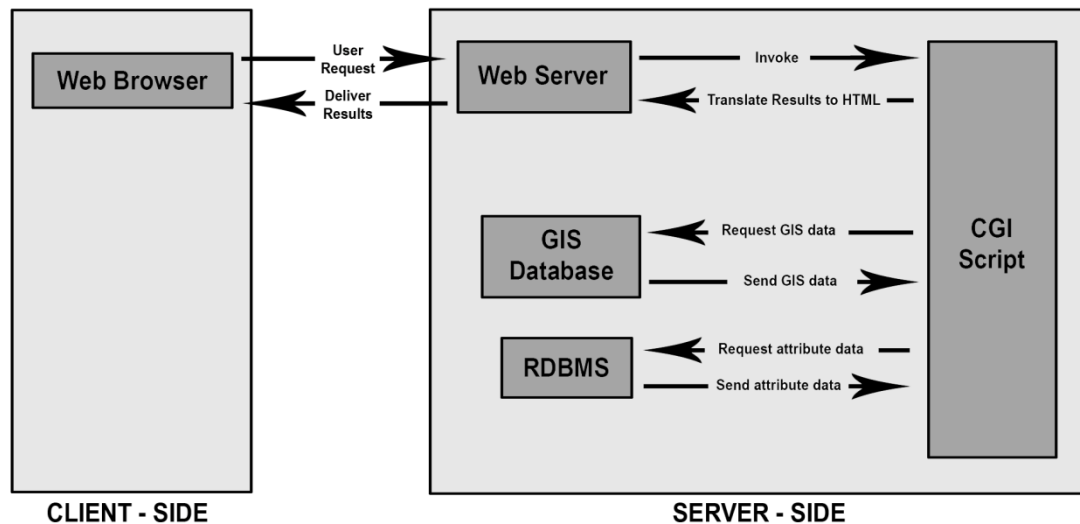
Web Browser

User Request

Deliver Results

Web Server

Invoke

Translate Results to HTML

CGI Script

GIS Database

Request GIS data

Send GIS data

RDBMS

Request attribute data

Send attribute data

CLIENT - SIDE

SERVER - SIDE